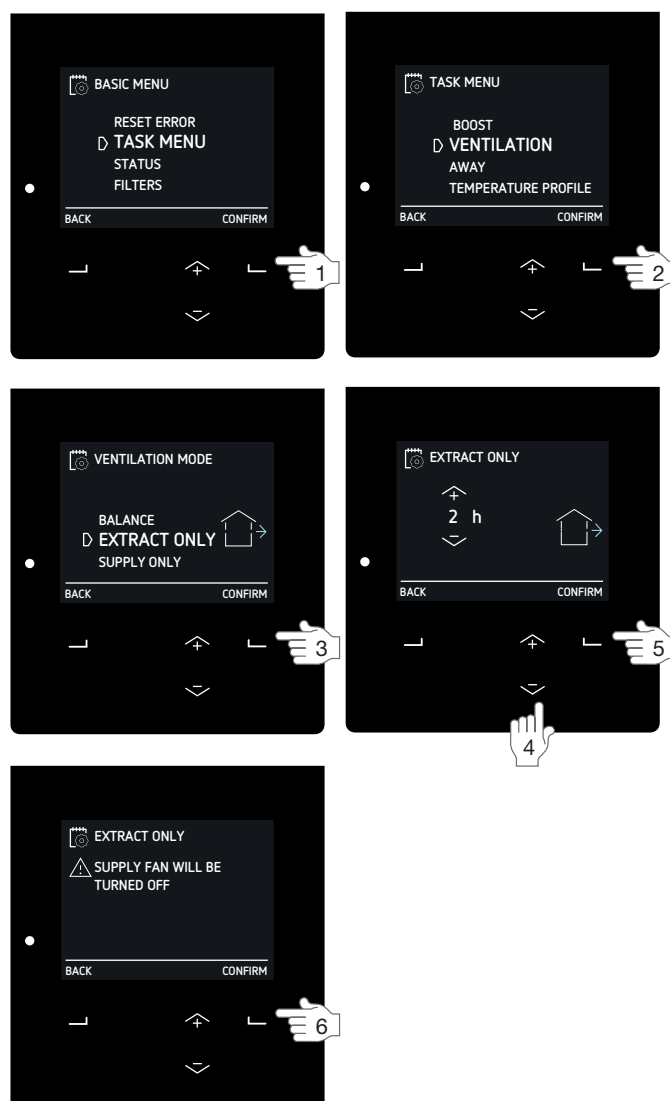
BASIC MENU

RESET ERROR
TASK MENU
STATUS
FILTERS

BACK CONFIRM

1

TASK MENU

BOOST
VENTILATION
AWAY
TEMPERATURE PROFILE

BACK CONFIRM

2

VENTILATION MODE

BALANCE
EXTRACT ONLY
SUPPLY ONLY

BACK CONFIRM

3

EXTRACT ONLY

2 h

BACK CONFIRM

5

4

EXTRACT ONLY

SUPPLY FAN WILL BE TURNED OFF

BACK CONFIRM

6